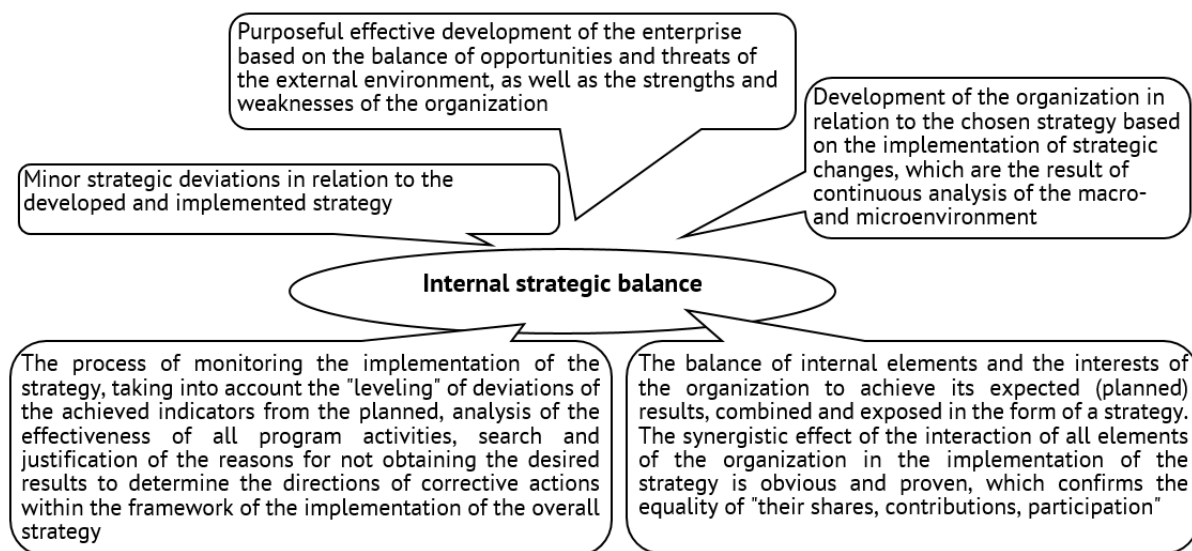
Purposeful effective development of the enterprise based on the balance of opportunities and threats of the external environment, as well as the strengths and weaknesses of the organization

Development of the organization in relation to the chosen strategy based on the implementation of strategic changes, which are the result of continuous analysis of the macro- and microenvironment

Minor strategic deviations in relation to the developed and implemented strategy

Internal strategic balance

The process of monitoring the implementation of the strategy, taking into account the "leveling" of deviations of the achieved indicators from the planned, analysis of the effectiveness of all program activities, search and justification of the reasons for not obtaining the desired results to determine the directions of corrective actions within the framework of the implementation of the overall strategy

The balance of internal elements and the interests of the organization to achieve its expected (planned) results, combined and exposed in the form of a strategy. The synergistic effect of the interaction of all elements of the organization in the implementation of the strategy is obvious and proven, which confirms the equality of "their shares, contributions, participation"